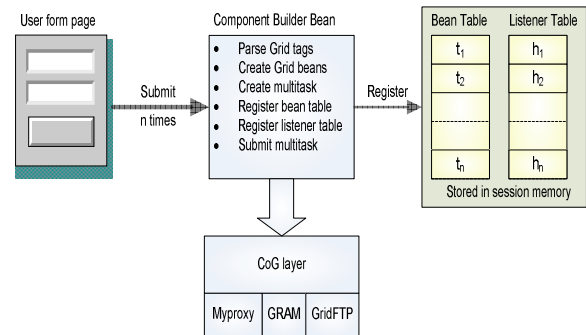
User form page

Submit n times

Component Builder Bean

- Parse Grid tags
- Create Grid beans
- Create multitask
- Register bean table
- Register listener table
- Submit multitask

Register

Bean Table

$t_1$
$t_2$
$t_n$

Listener Table

$h_1$
$h_2$
$h_n$

Stored in session memory

CoG layer

Myproxy

GRAM

GridFTP